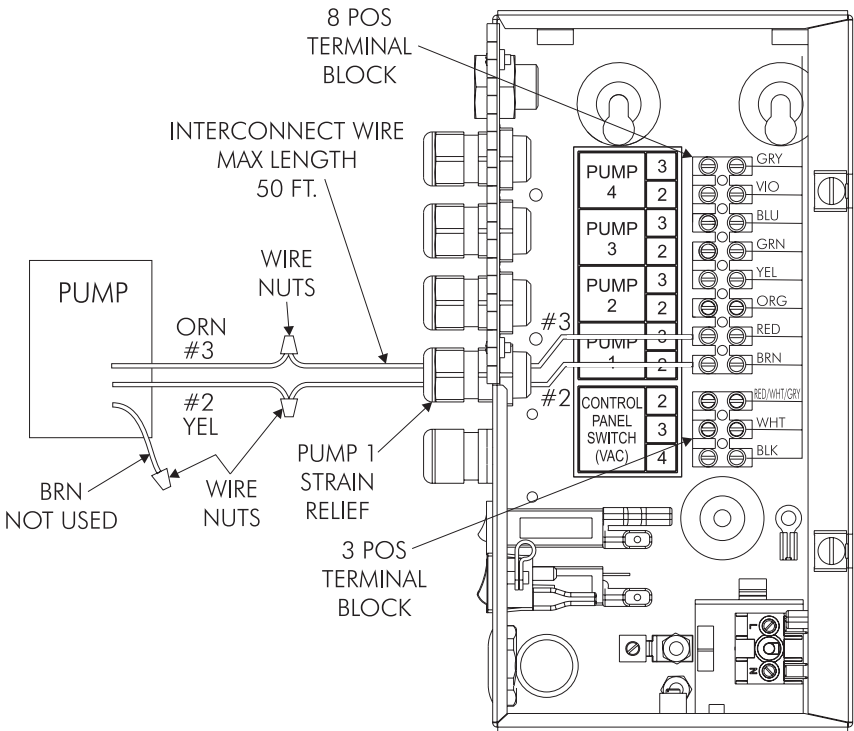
8 POS
TERMINAL
BLOCK

INTERCONNECT WIRE
MAX LENGTH
50 FT.

WIRE
NUTS

PUMP

ORN
#3

#2
YEL

BRN
NOT USED

WIRE
NUTS

PUMP 1
STRAIN
RELIEF

3 POS
TERMINAL
BLOCK

#3
#2

| PUMP 4 | 3 |
|---|---|
| | 2 |
| PUMP 3 | 3 |
| | 2 |
| PUMP 2 | 3 |
| | 2 |
| PUMP 1 | 3 |
| | 2 |

| CONTROL PANEL SWITCH (VAC) | 2 |
|---|---|
| | 3 |
| | 4 |

GRY
VIO
BLU
GRN
YEL
ORG
RED
BRN
RED/WHT/GRY
WHT
BLK